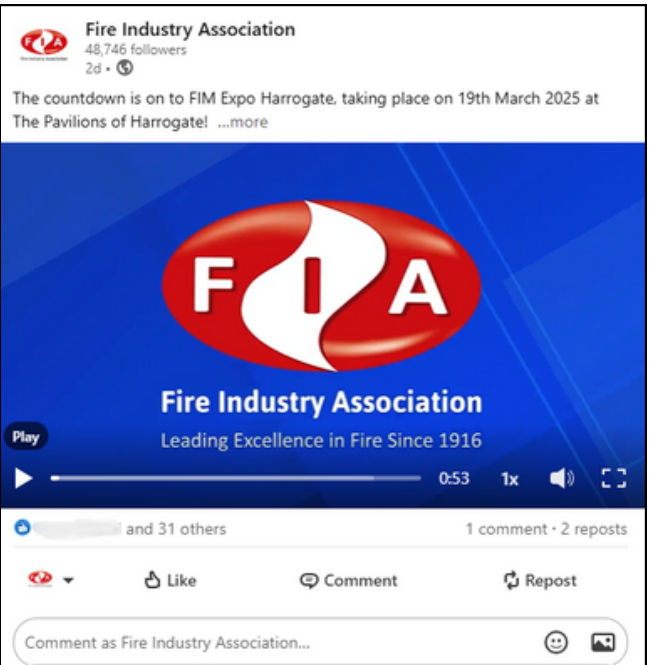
Fire Industry Association
48,746 followers
2d •

The countdown is on to FIM Expo Harrogate, taking place on 19th March 2025 at The Pavilions of Harrogate! ...more

FIA
Fire Industry Association
Leading Excellence in Fire Since 1916

Play
0:53 1x

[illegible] and 31 others
1 comment • 2 reposts

Like
Comment
Repost

Comment as Fire Industry Association...